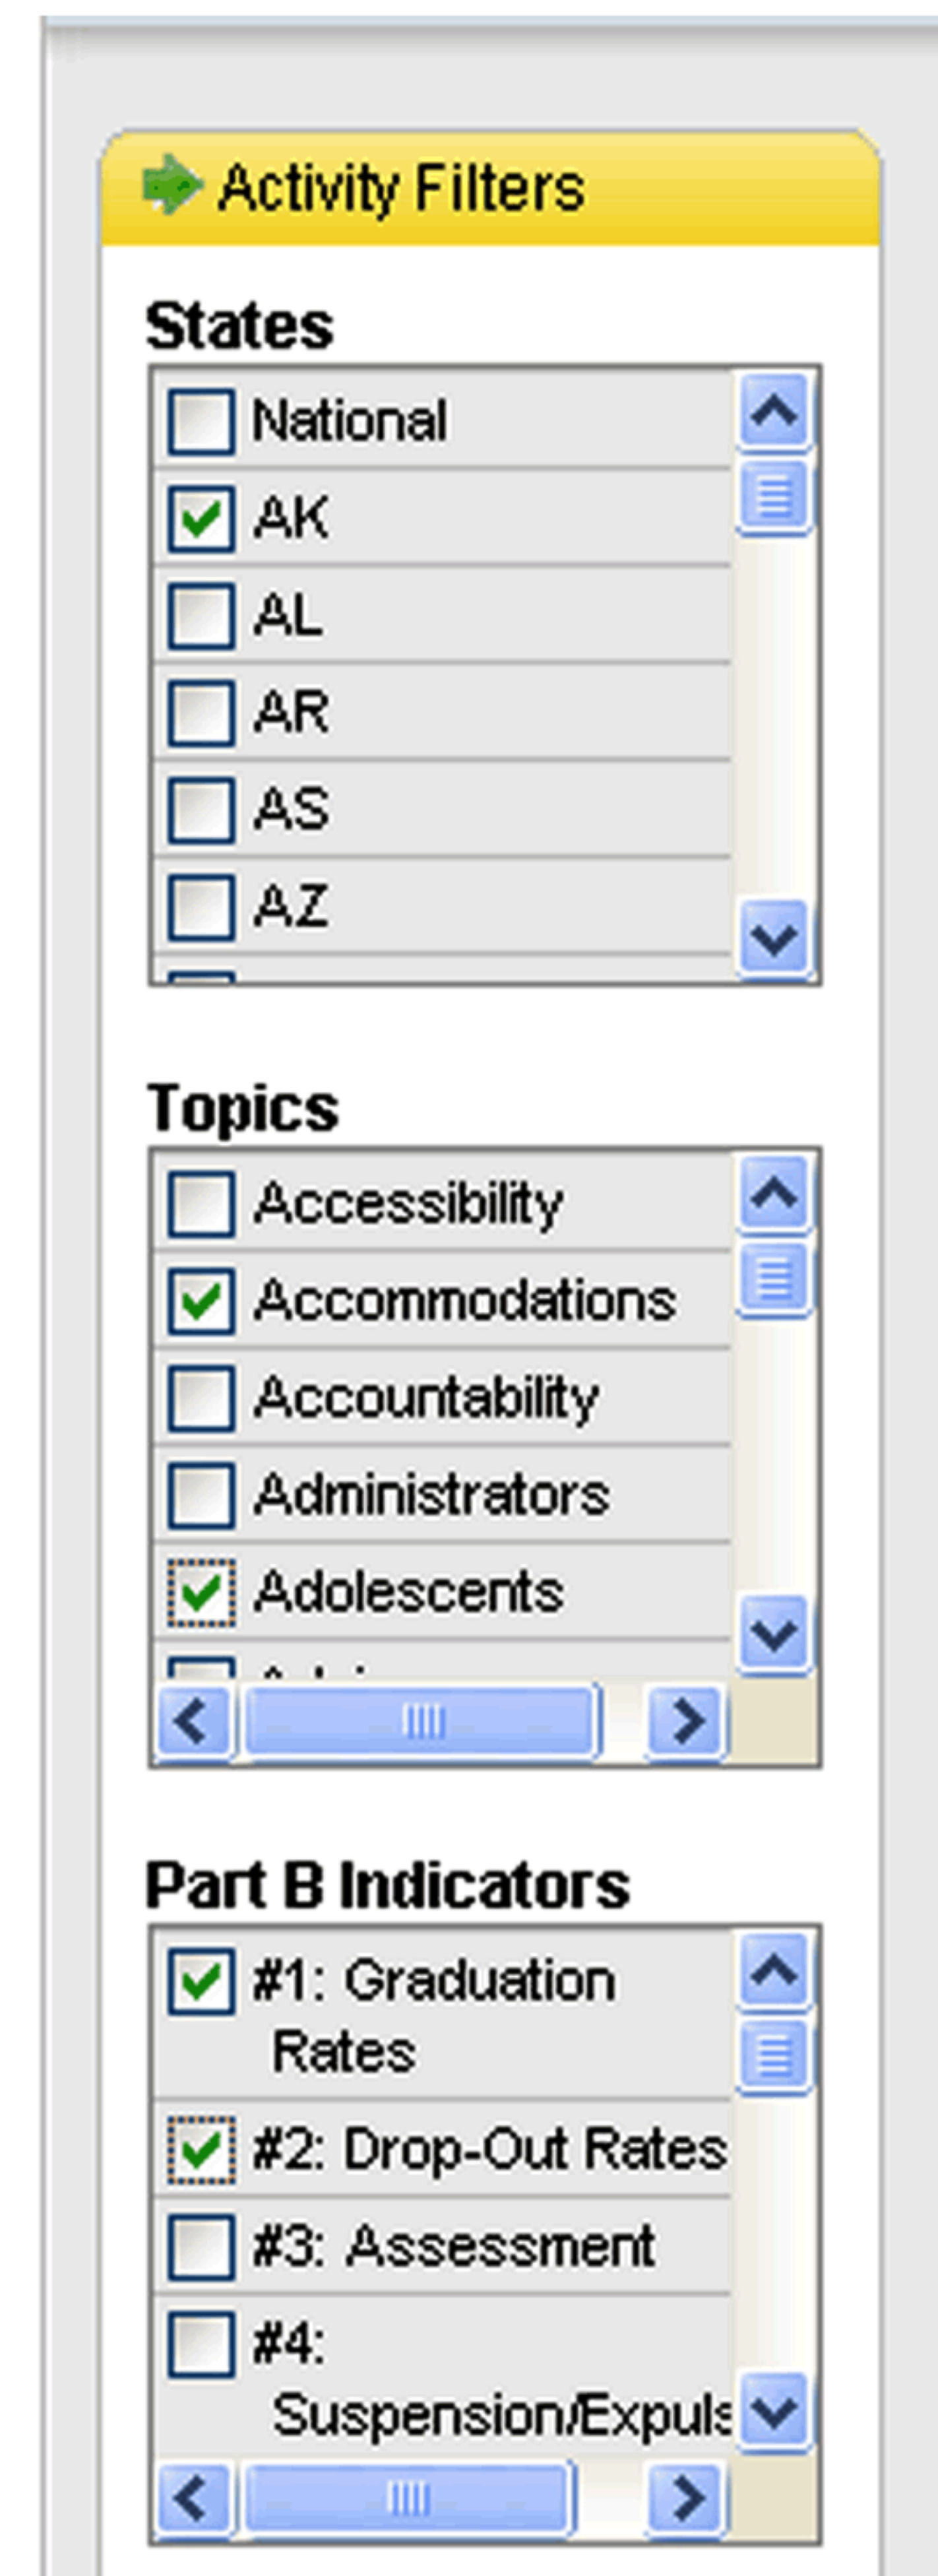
Activity Filters

States

National

AK

AL

AR

AS

AZ

Topics

Accessibility

Accommodations

Accountability

Administrators

Adolescents

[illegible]

Part B Indicators

#1: Graduation Rates

#2: Drop-Out Rates

#3: Assessment

#4: Suspension/Expuls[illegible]